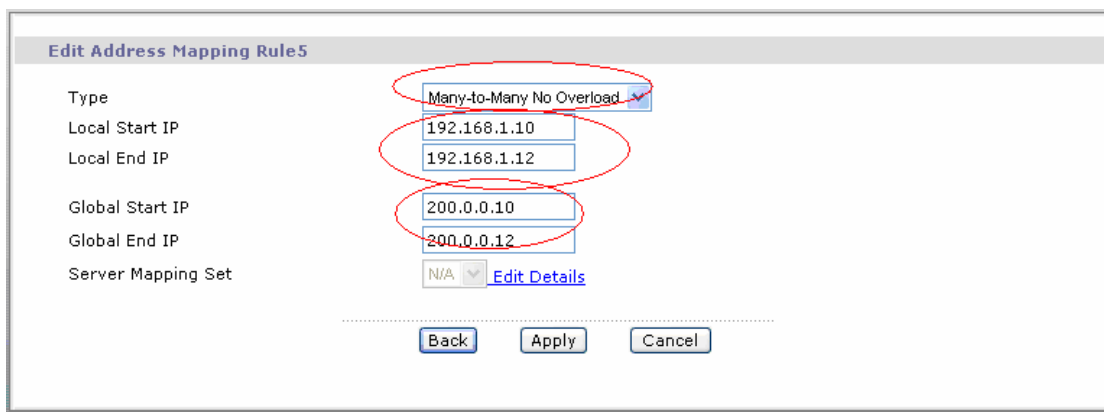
Edit Address Mapping Rule5

Type Many-to-Many No Overload

Local Start IP 192.168.1.10

Local End IP 192.168.1.12

Global Start IP 200.0.0.10

Global End IP 200.0.0.12

Server Mapping Set N/A Edit Details

Back Apply Cancel